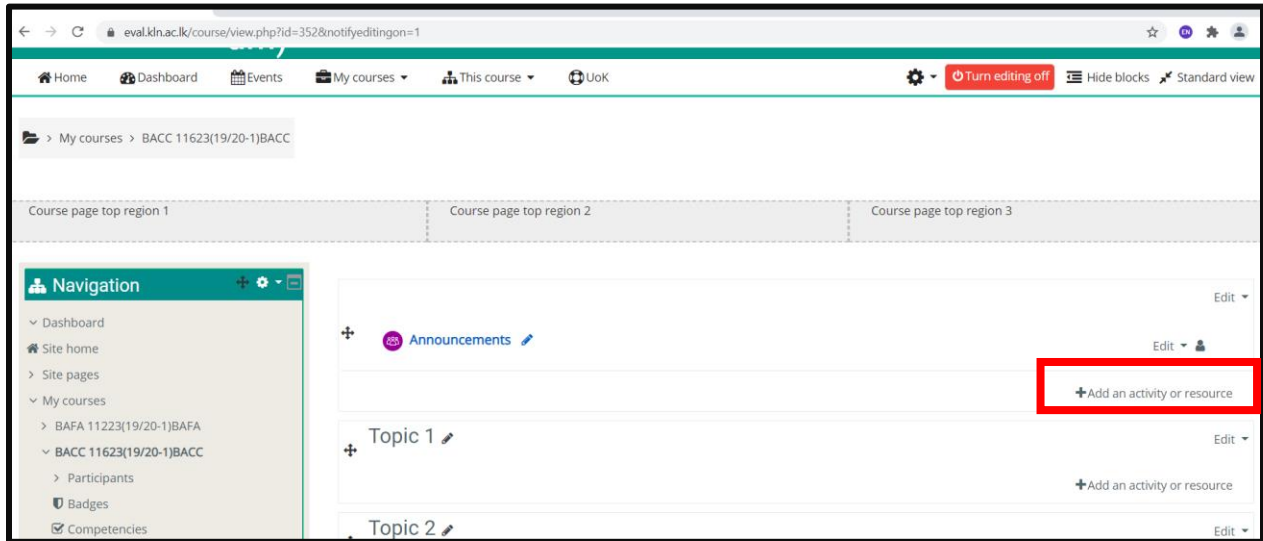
eval.kln.ac.lk/course/view.php?id=352&notifyeditingon=1

Home Dashboard Events My courses This course UoK

Turn editing off Hide blocks Standard view

> My courses > BACC 11623(19/20-1)BACC

Course page top region 1

Course page top region 2

Course page top region 3

Navigation

Dashboard
Site home
Site pages
My courses
BAFA 11223(19/20-1)BAFA
BACC 11623(19/20-1)BACC
Participants
Badges
Competencies

Edit

Announcements

Edit

+Add an activity or resource

Topic 1

Edit

+Add an activity or resource

Topic 2

Edit